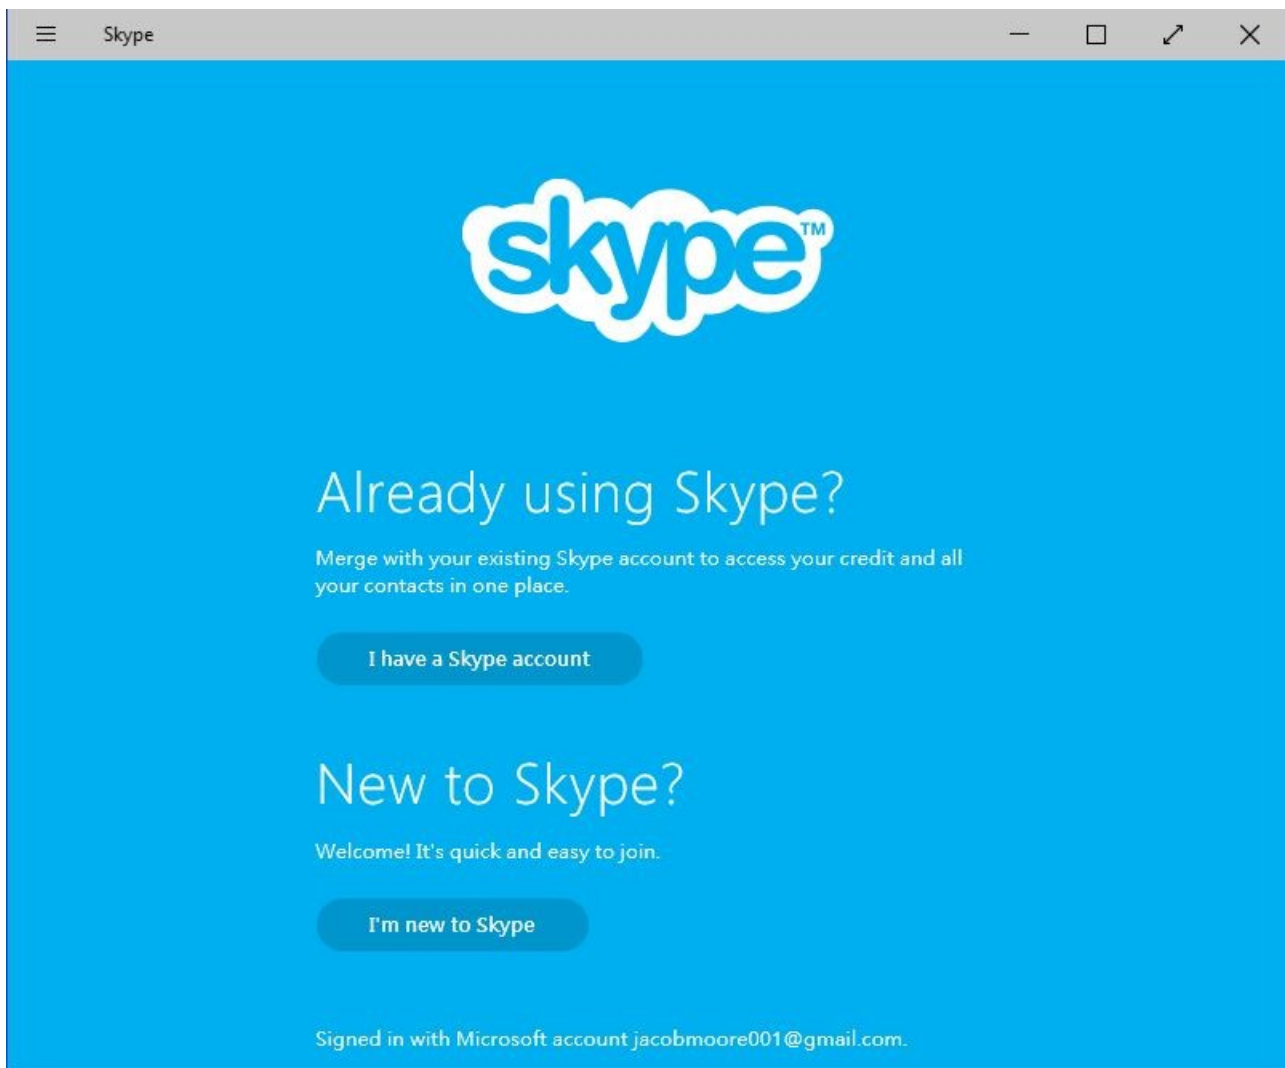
Skype

skype™

Already using Skype?

Merge with your existing Skype account to access your credit and all your contacts in one place.

I have a Skype account

New to Skype?

Welcome! It's quick and easy to join.

I'm new to Skype

Signed in with Microsoft account jacobmoore001@gmail.com.